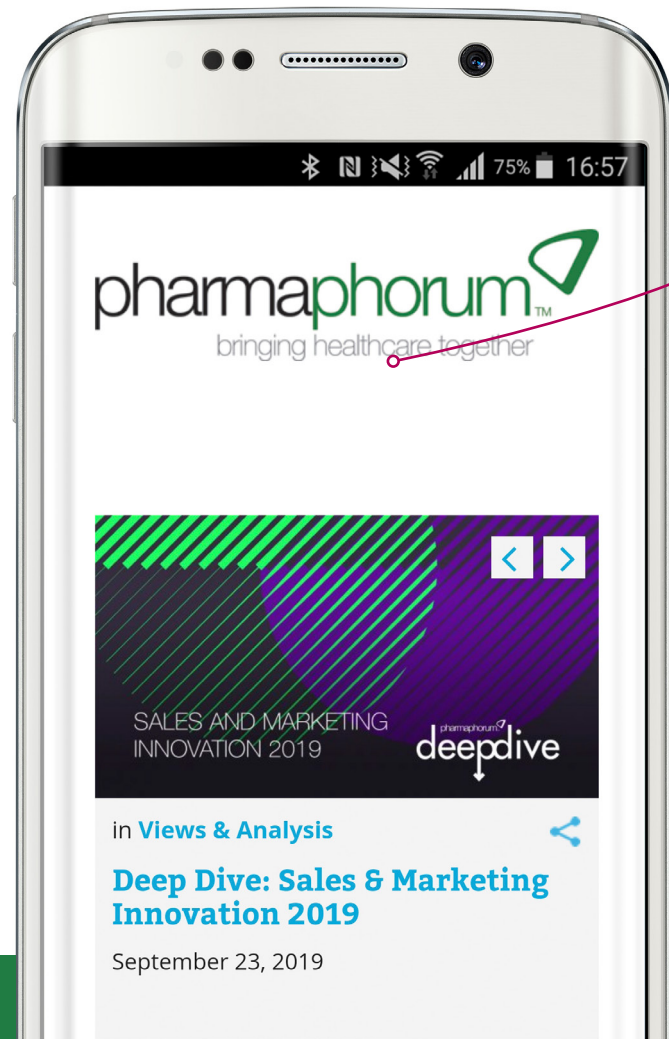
75% 16:57

pharmaphorum™
bringing healthcare together

SALES AND MARKETING INNOVATION 2019

pharmaphorum deepdive

in Views & Analysis

Deep Dive: Sales & Marketing Innovation 2019

September 23, 2019